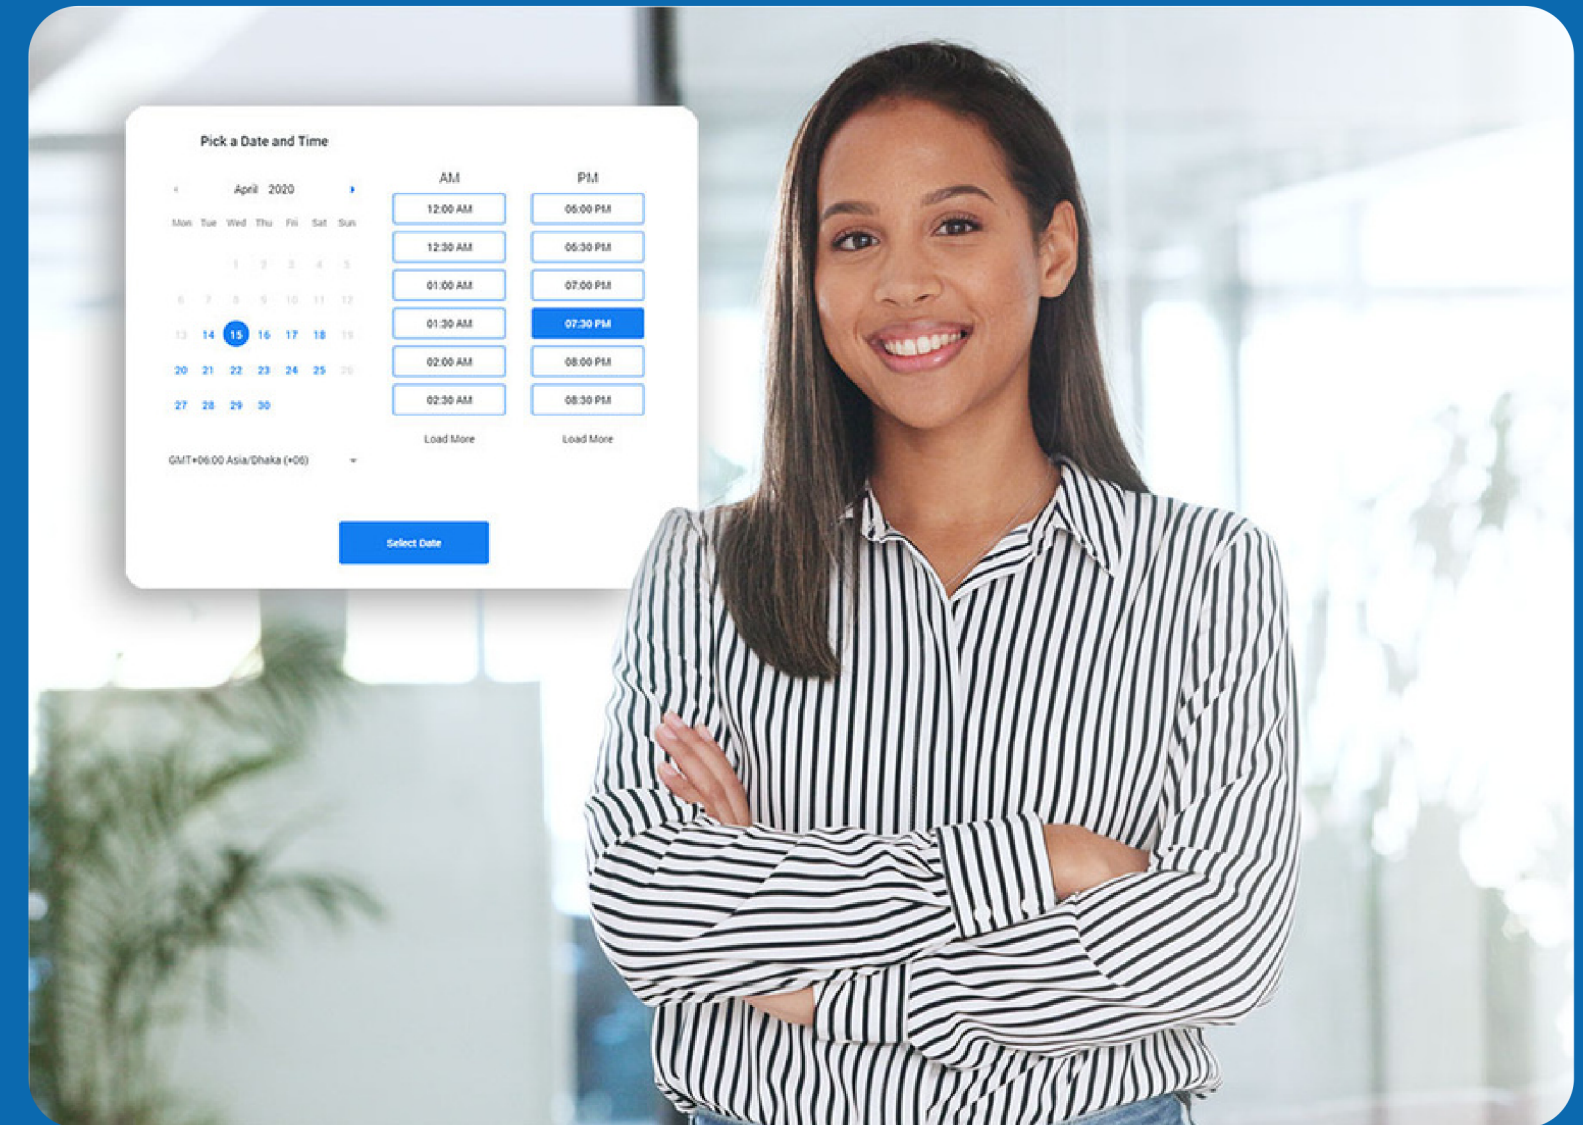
Pick a Date and Time

‹ April 2020 ›

| Mon | Tue | Wed | Thu | Fri | Sat | Sun |
|---|---|---|---|---|---|---|
| | | 1 | 2 | 3 | 4 | 5 |
| 6 | 7 | 8 | 9 | 10 | 11 | 12 |
| 13 | 14 | 15 | 16 | 17 | 18 | 19 |
| 20 | 21 | 22 | 23 | 24 | 25 | 26 |
| 27 | 28 | 29 | 30 | | | |

GMT+06:00 Asia/Dhaka (+06)

| AM | PM |
|---|---|
| 12:00 AM | 06:00 PM |
| 12:30 AM | 06:30 PM |
| 01:00 AM | 07:00 PM |
| 01:30 AM | 07:30 PM |
| 02:00 AM | 08:00 PM |
| 02:30 AM | 08:30 PM |
| Load More | Load More |

Select Date